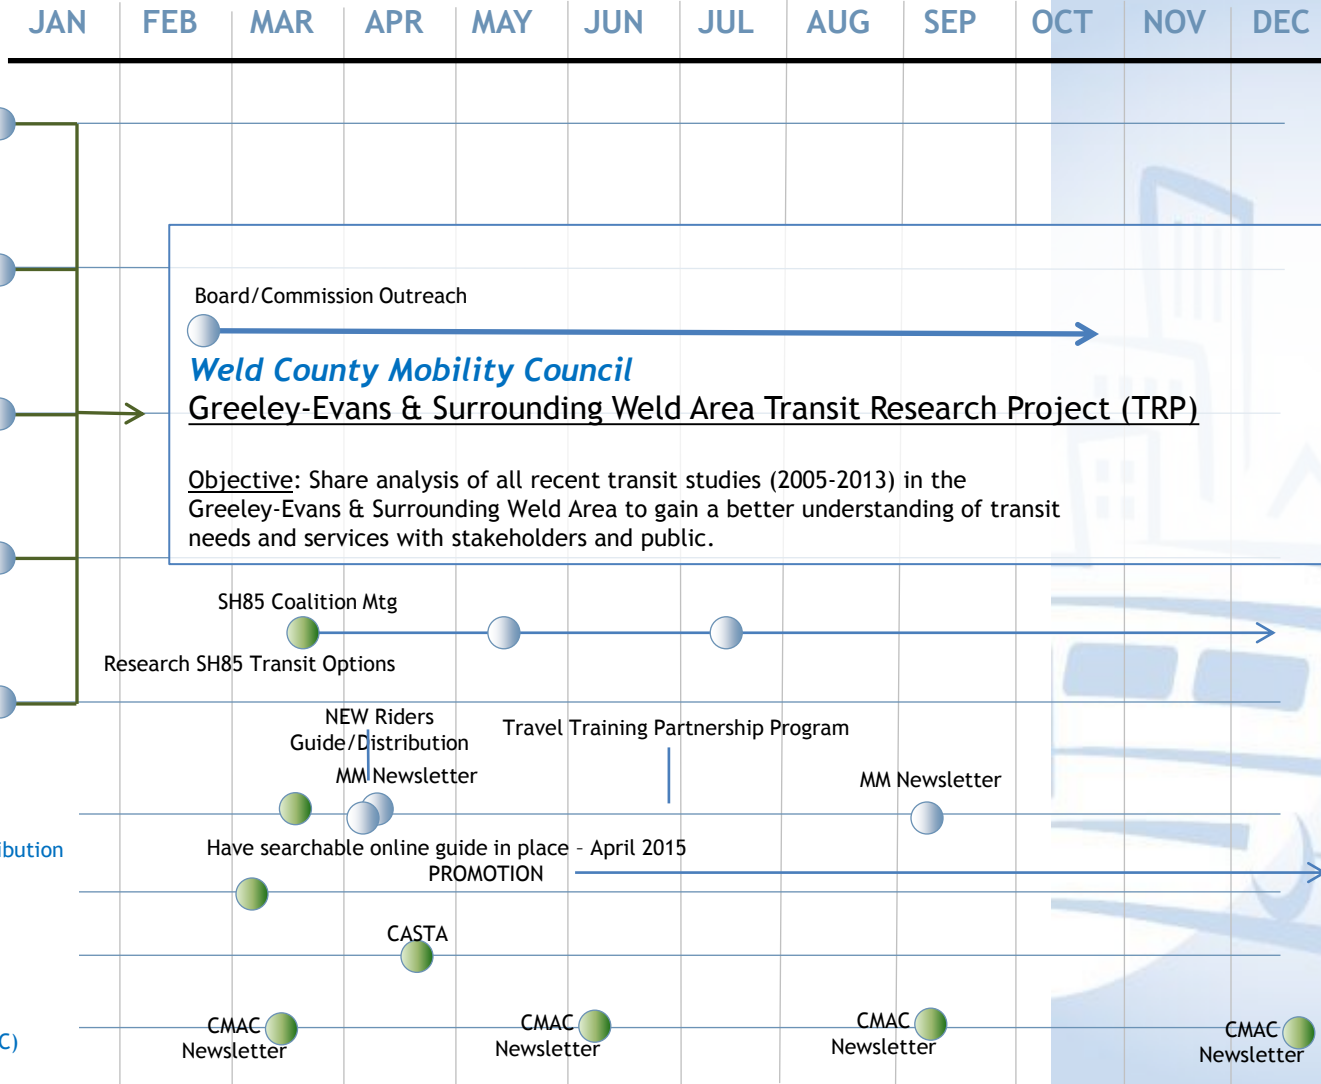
JAN FEB MAR APR MAY JUN JUL AUG SEP OCT NOV DEC

Board/Commission Outreach

Weld County Mobility Council
Greeley-Evans & Surrounding Weld Area Transit Research Project (TRP)

Objective: Share analysis of all recent transit studies (2005-2013) in the Greeley-Evans & Surrounding Weld Area to gain a better understanding of transit needs and services with stakeholders and public.

SH85 Coalition Mtg

Research SH85 Transit Options

NEW Riders Guide/Distribution

Travel Training Partnership Program

MM Newsletter

MM Newsletter

ibution

Have searchable online guide in place – April 2015

PROMOTION

CASTA

C)

CMAC Newsletter

CMAC Newsletter

CMAC Newsletter

CMAC Newsletter